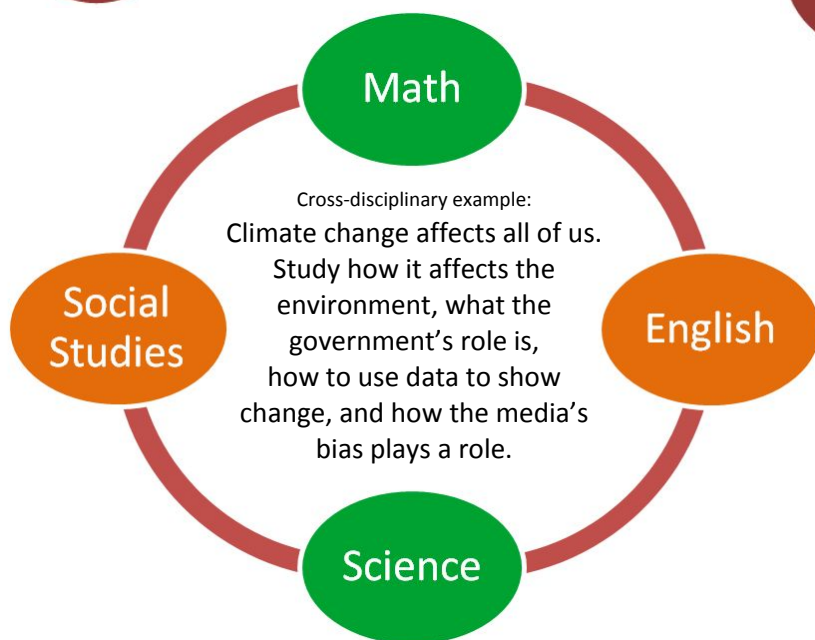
Math

Social Studies

Cross-disciplinary example:
Climate change affects all of us. Study how it affects the environment, what the government's role is, how to use data to show change, and how the media's bias plays a role.

English

Science